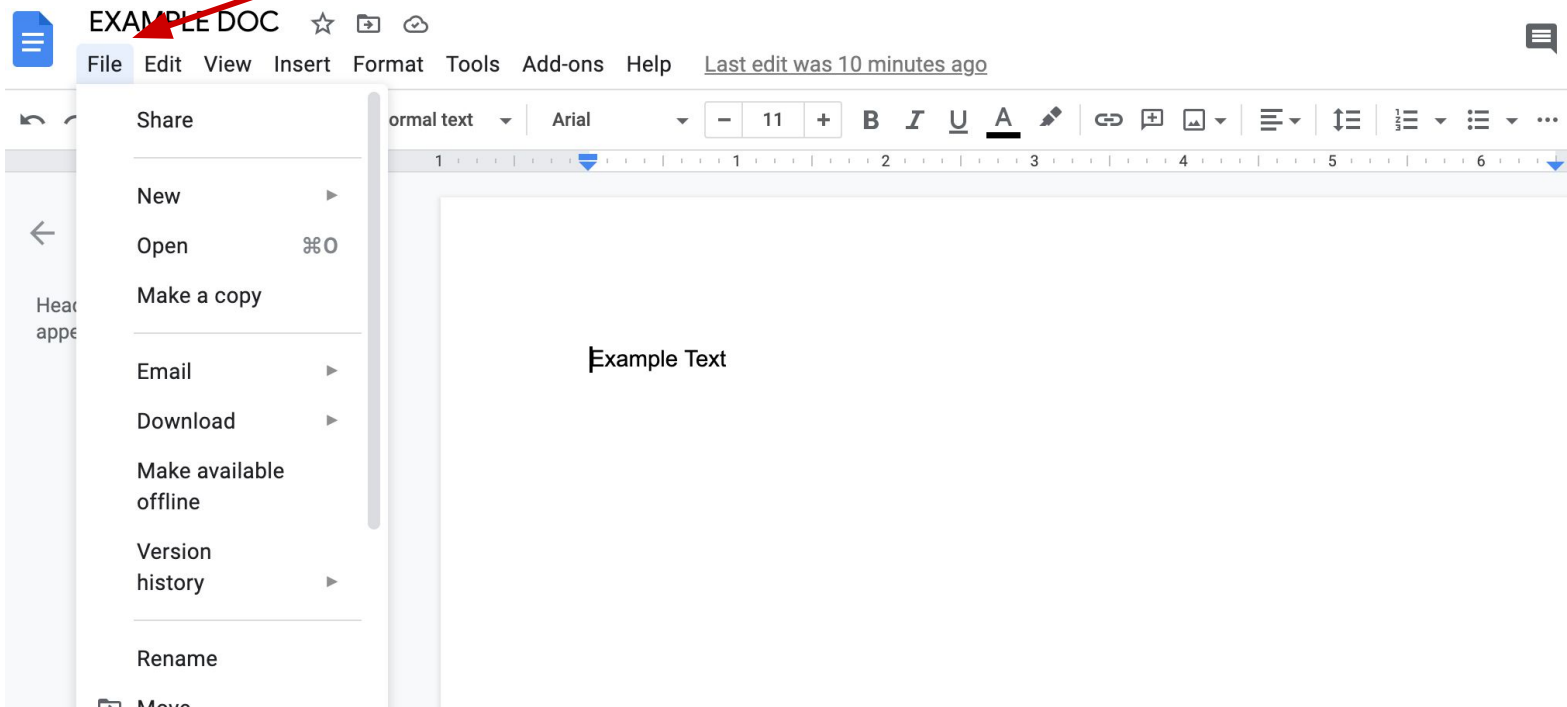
EXAMPLE DOC

File Edit View Insert Format Tools Add-ons Help Last edit was 10 minutes ago

ormal text Arial − 11 + B I U A

1 1 2 3 4 5 6

Share

New

Open ⌘O

Make a copy

Email

Download

Make available offline

Version history

Rename

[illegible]

Heac appe

Example Text